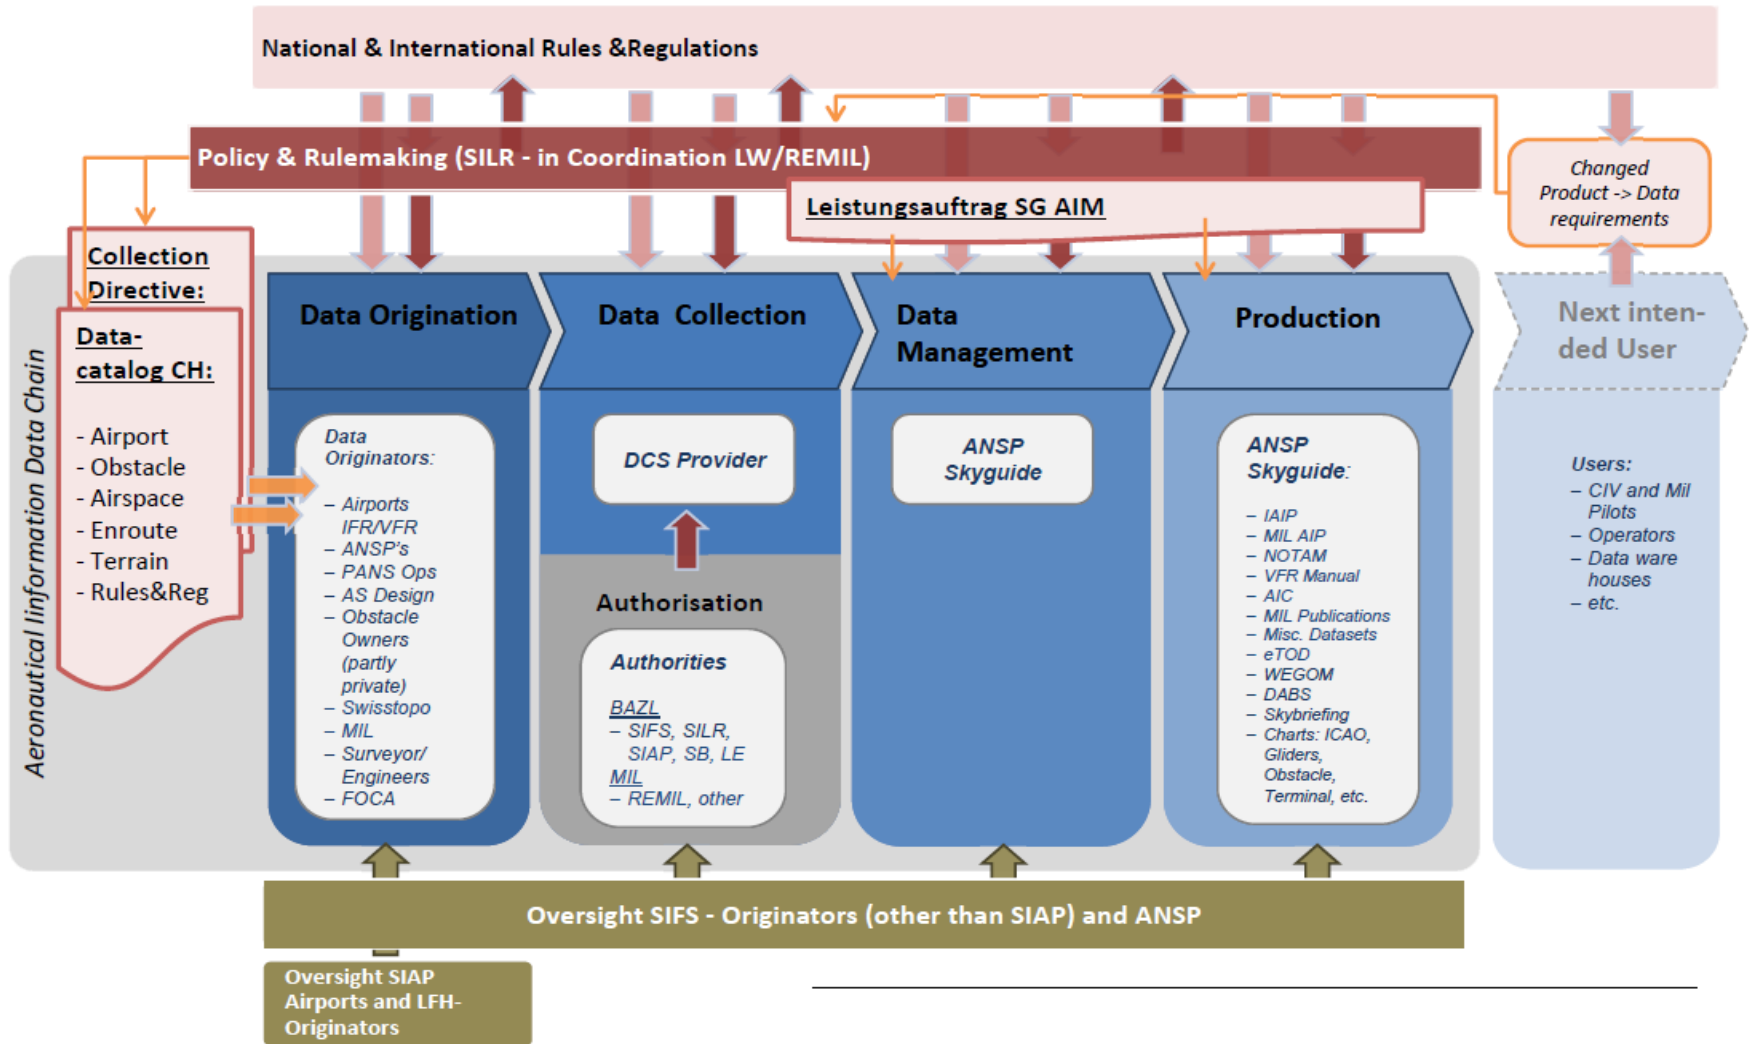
National & International Rules &Regulations

Policy & Rulemaking (SILR - in Coordination LW/REMIL)

Leistungsauftrag SG AIM

Changed Product -> Data requirements

Collection Directive:

Data-catalog CH:

- Airport
- Obstacle
- Airspace
- Enroute
- Terrain
- Rules&Reg

Aeronautical Information Data Chain

Data Origination

Data Originators:

– Airports IFR/VFR
– ANSP's
– PANS Ops
– AS Design
– Obstacle Owners (partly private)
– Swisstopo
– MIL
– Surveyor/ Engineers
– FOCA

Data Collection

DCS Provider

Authorisation

Authorities

BAZL
– SIFS, SILR, SIAP, SB, LE
MIL
– REMIL, other

Data Management

ANSP Skyguide

Production

ANSP Skyguide:

– IAIP
– MIL AIP
– NOTAM
– VFR Manual
– AIC
– MIL Publications
– Misc. Datasets
– eTOD
– WEGOM
– DABS
– Skybriefing
– Charts: ICAO, Gliders, Obstacle, Terminal, etc.

Next intended User

Users:
– CIV and Mil Pilots
– Operators
– Data ware houses
– etc.

Oversight SIFS - Originators (other than SIAP) and ANSP

Oversight SIAP Airports and LFH-Originators